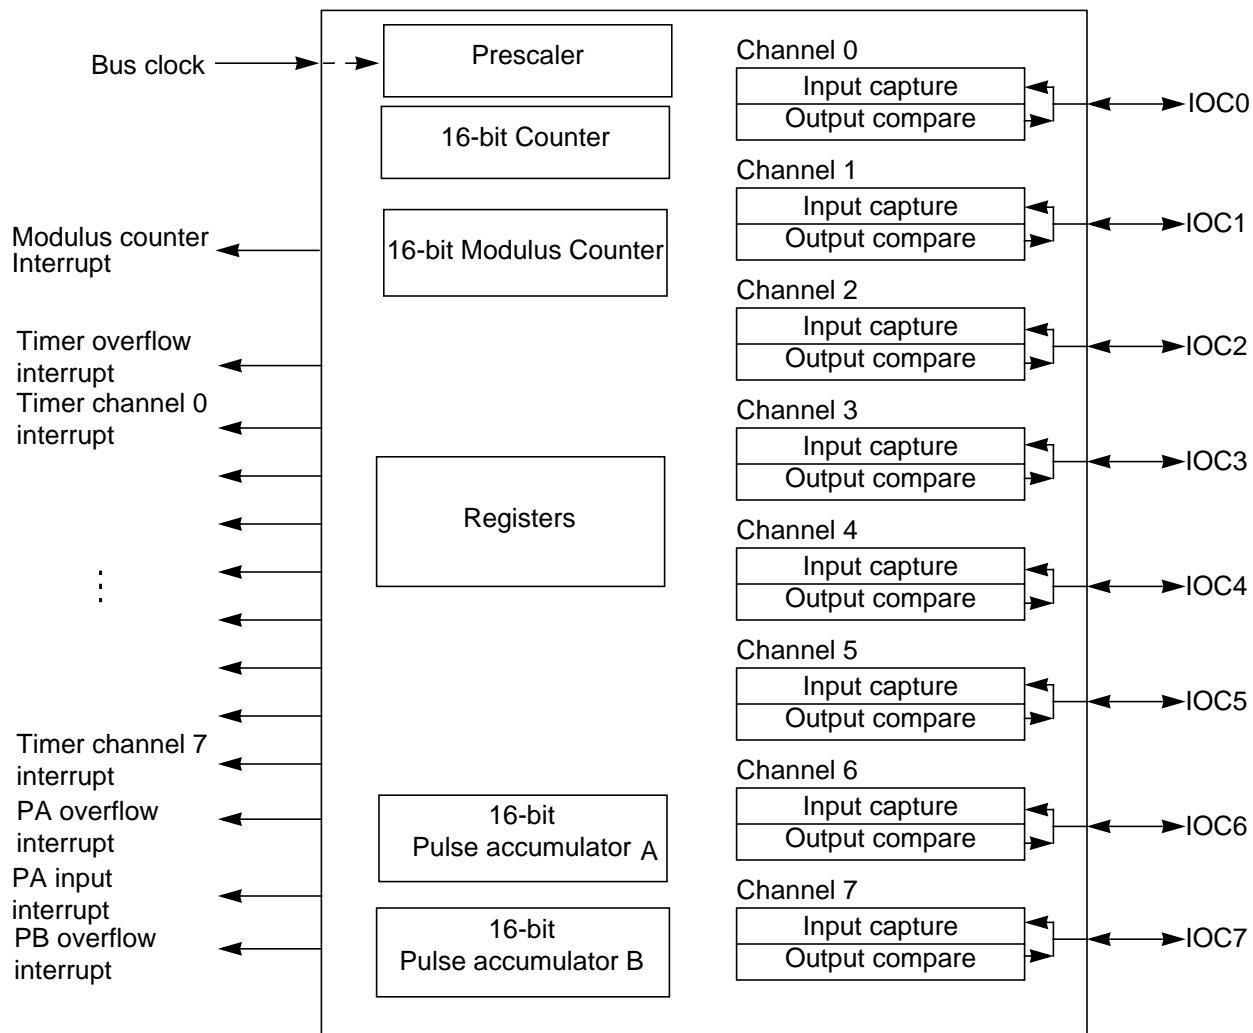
Bus clock

Prescaler

16-bit Counter

16-bit Modulus Counter

Modulus counter Interrupt

Timer overflow interrupt

Timer channel 0 interrupt

⋮

Timer channel 7 interrupt

PA overflow interrupt

PA input interrupt

PB overflow interrupt

Registers

16-bit Pulse accumulator A

16-bit Pulse accumulator B

Channel 0
Input capture
Output compare
IOC0

Channel 1
Input capture
Output compare
IOC1

Channel 2
Input capture
Output compare
IOC2

Channel 3
Input capture
Output compare
IOC3

Channel 4
Input capture
Output compare
IOC4

Channel 5
Input capture
Output compare
IOC5

Channel 6
Input capture
Output compare
IOC6

Channel 7
Input capture
Output compare
IOC7